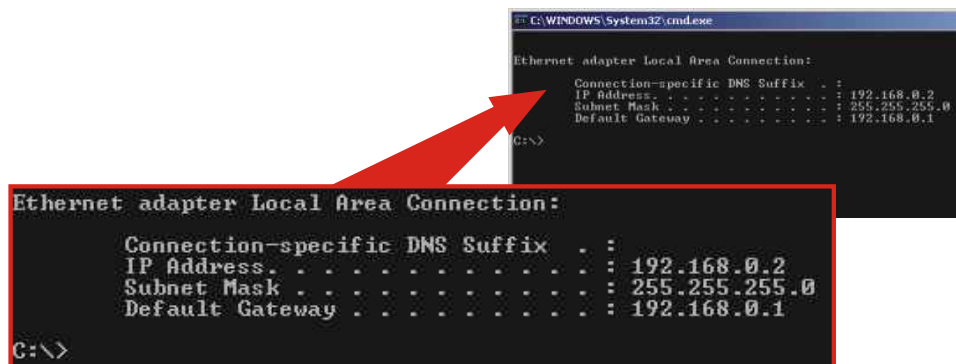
C:\WINDOWS\System32\cmd.exe

Ethernet adapter Local Area Connection:

Connection-specific DNS Suffix . :
IP Address. . . . . . . . . . . . : 192.168.0.2
Subnet Mask . . . . . . . . . . . : 255.255.255.0
Default Gateway . . . . . . . . . : 192.168.0.1

C:\>

Ethernet adapter Local Area Connection:

Connection-specific DNS Suffix . :
IP Address. . . . . . . . . . . . : 192.168.0.2
Subnet Mask . . . . . . . . . . . : 255.255.255.0
Default Gateway . . . . . . . . . : 192.168.0.1

C:\>